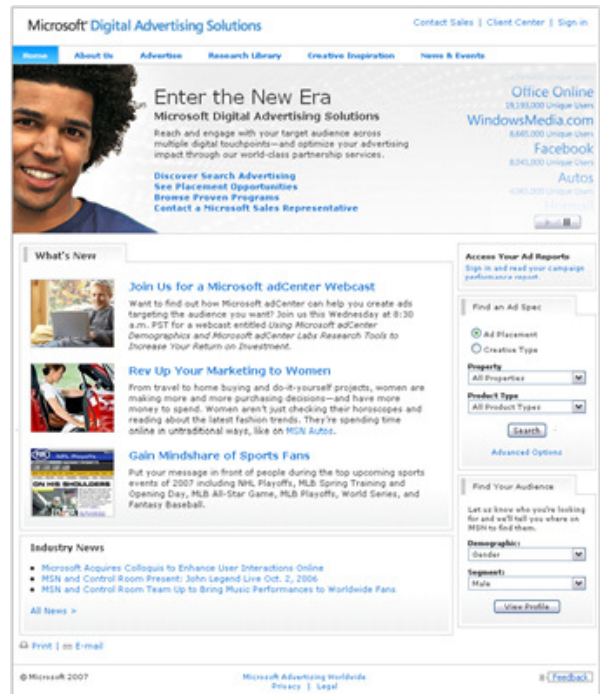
Microsoft Digital Advertising Solutions

Contact Sales | Client Center | Sign in

Home | About Us | Advertise | Research Library | Creative Inspiration | News & Events

Enter the New Era

Microsoft Digital Advertising Solutions

Reach and engage with your target audience across multiple digital touchpoints—and optimize your advertising impact through our world-class partnership services.

Discover Search Advertising
See Placement Opportunities
Browse Proven Programs
Contact a Microsoft Sales Representative

Office Online
19,193,000 Unique Users
WindowsMedia.com
8,640,000 Unique Users
Facebook
8,041,000 Unique Users
Autos
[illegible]

What's New

Join Us for a Microsoft adCenter Webcast

Want to find out how Microsoft adCenter can help you create ads targeting the audience you want? Join us this Wednesday at 8:30 a.m. PST for a webcast entitled Using Microsoft adCenter Demographics and Microsoft adCenter Labs Research Tools to Increase Your Return on Investment.

Rev Up Your Marketing to Women

From travel to home buying and do-it-yourself projects, women are making more and more purchasing decisions—and have more money to spend. Women aren't just checking their horoscopes and reading about the latest fashion trends. They're spending time online in untraditional ways, like on MSN Autos.

Gain Mindshare of Sports Fans

Put your message in front of people during the top upcoming sports events of 2007 including NHL Playoffs, MLB Spring Training and Opening Day, MLB All-Star Game, MLB Playoffs, World Series, and Fantasy Baseball.

NHL Playoffs
ON HIS SHOULDERS

Industry News

- Microsoft Acquires Colloquis to Enhance User Interactions Online
- MSN and Control Room Present: John Legend Live Oct. 2, 2006
- MSN and Control Room Team Up to Bring Music Performances to Worldwide Fans

All News »

Access Your Ad Reports
Sign in and read your campaign performance report.

Find an Ad Spec

Ad Placement
Creative Type

Property
All Properties

Product Type
All Product Types

Search

Advanced Options

Find Your Audience

Let us know who you're looking for and we'll tell you where on MSN to find them.

Demographic:
Gender

Segment:
Male

View Profile

Print | E-mail

© Microsoft 2007

Microsoft Advertising Worldwide
Privacy | Legal

Feedback